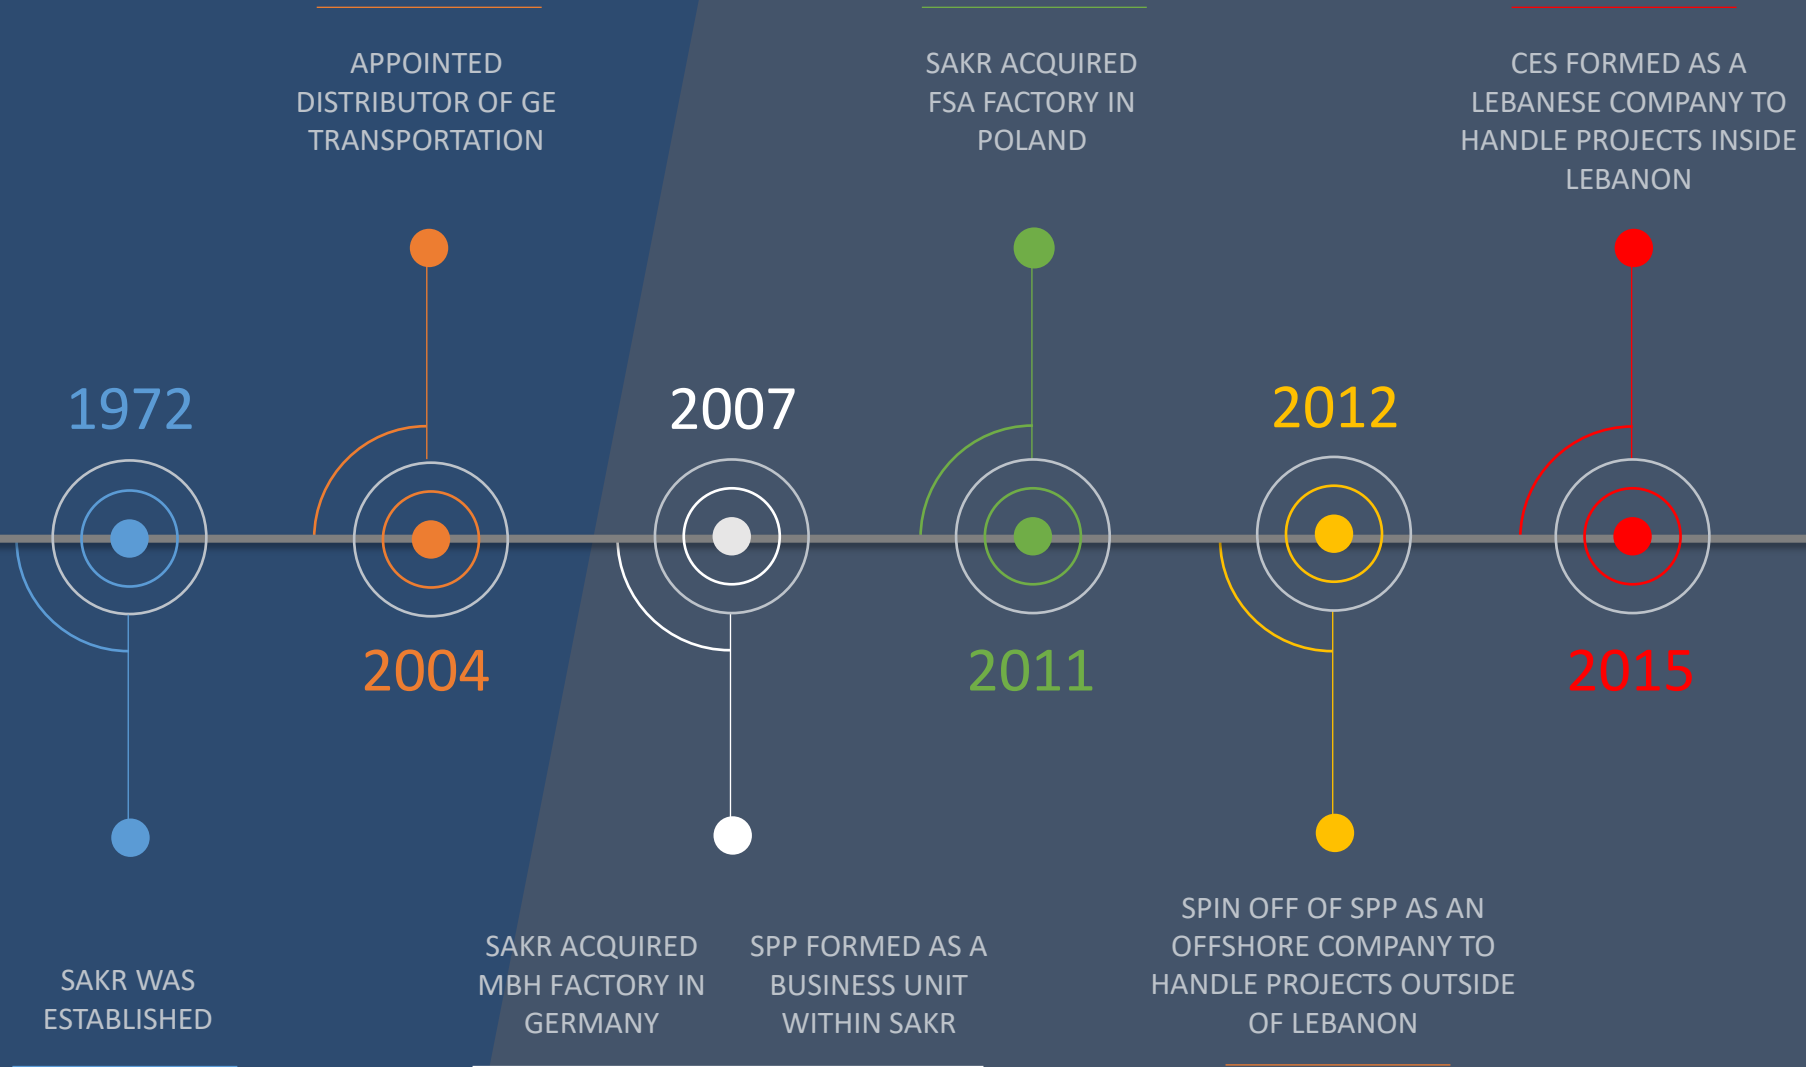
APPOINTED DISTRIBUTOR OF GE TRANSPORTATION

SAKR ACQUIRED FSA FACTORY IN POLAND

CES FORMED AS A LEBANESE COMPANY TO HANDLE PROJECTS INSIDE LEBANON

1972

2007

2012

2004

2011

2015

SAKR WAS ESTABLISHED

SAKR ACQUIRED MBH FACTORY IN GERMANY

SPP FORMED AS A BUSINESS UNIT WITHIN SAKR

SPIN OFF OF SPP AS AN OFFSHORE COMPANY TO HANDLE PROJECTS OUTSIDE OF LEBANON